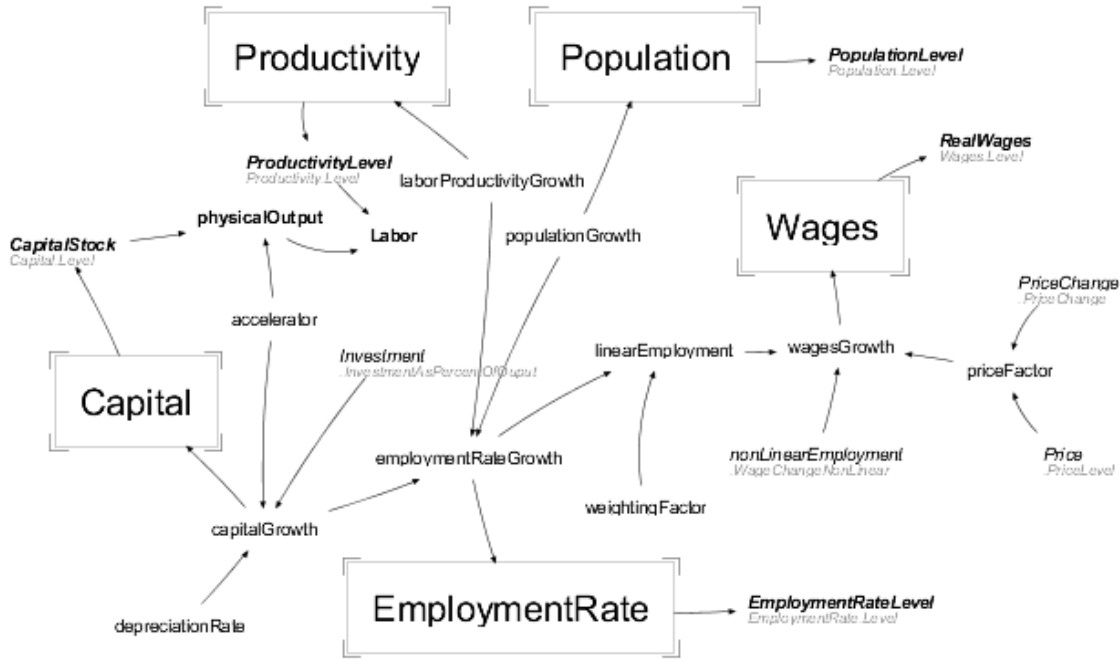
Productivity

Population

PopulationLevel
Population.Level

ProductivityLevel
Productivity.Level

laborProductivityGrowth

RealWages
Wages.Level

physicalOutput

CapitalStock
Capital.Level

Labor

populationGrowth

Wages

PriceChange
.PriceChange

accelerator

Investment
.InvestmentAsPercentOfOuput

linearEmployment

wagesGrowth

priceFactor

Capital

employmentRateGrowth

nonLinearEmployment
.WageChangeNonLinear

Price
.PriceLevel

weightingFactor

capitalGrowth

EmploymentRate

EmploymentRateLevel
EmploymentRate.Level

depreciationRate